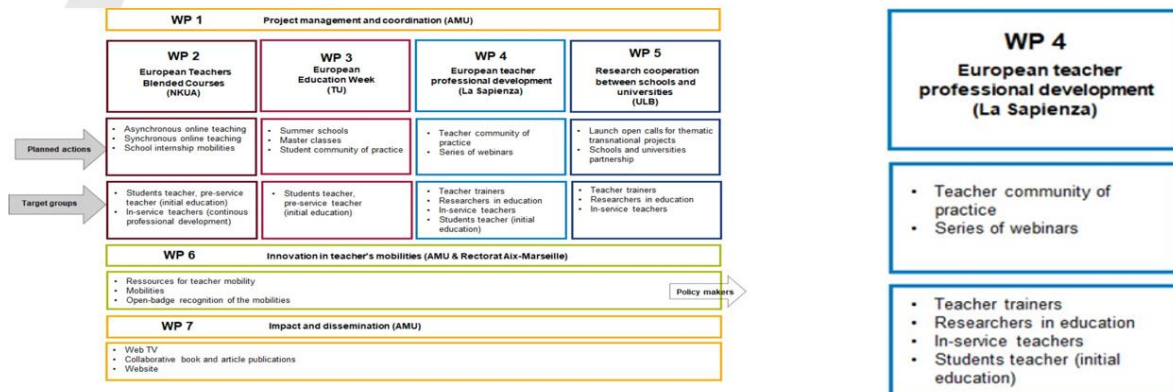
WP 1 Project management and coordination (AMU)

WP 2
European Teachers Blended Courses
(NKUA)

WP 3
European Education Week
(TU)

WP 4
European teacher professional development
(La Sapienza)

WP 5
Research cooperation between schools and universities
(ULB)

Planned actions

- Asynchronous online teaching
- Synchronous online teaching
- School internship mobilities

- Summer schools
- Master classes
- Student community of practice

- Teacher community of practice
- Series of webinars

- Launch open calls for thematic transnational projects
- Schools and universities partnership

Target groups

- Students teacher, pre-service teacher (initial education)
- In-service teachers (continous professional development)

- Students teacher, pre-service teacher (initial education)

- Teacher trainers
- Researchers in education
- In-service teachers
- Students teacher (initial education)

- Teacher trainers
- Researchers in education
- In-service teachers

WP 6 Innovation in teacher's mobilities (AMU & Rectorat Aix-Marseille)

- Ressources for teacher mobility
- Mobilities
- Open-badge recognition of the mobilities

Policy makers

WP 7 Impact and dissemination (AMU)

- Web TV
- Collaborative book and article publications
- Website

WP 4
European teacher professional development
(La Sapienza)

- Teacher community of practice
- Series of webinars

- Teacher trainers
- Researchers in education
- In-service teachers
- Students teacher (initial education)